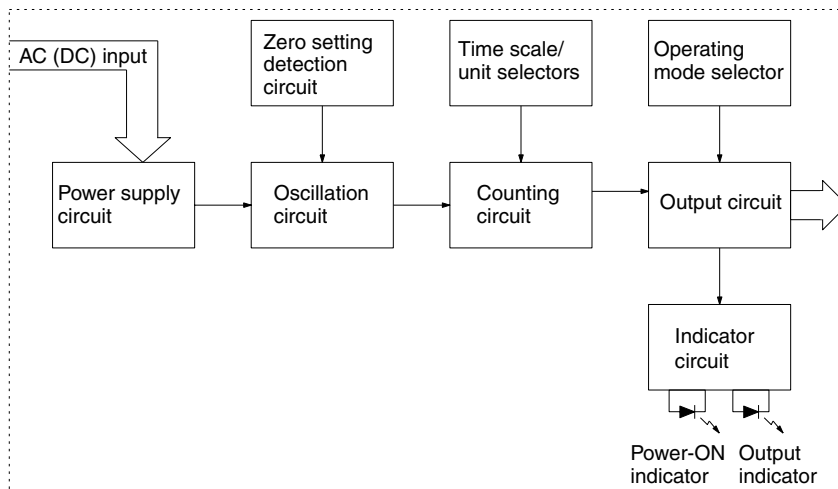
AC (DC) input

Zero setting detection circuit

Time scale/ unit selectors

Operating mode selector

Power supply circuit

Oscillation circuit

Counting circuit

Output circuit

Indicator circuit

Power-ON indicator

Output indicator